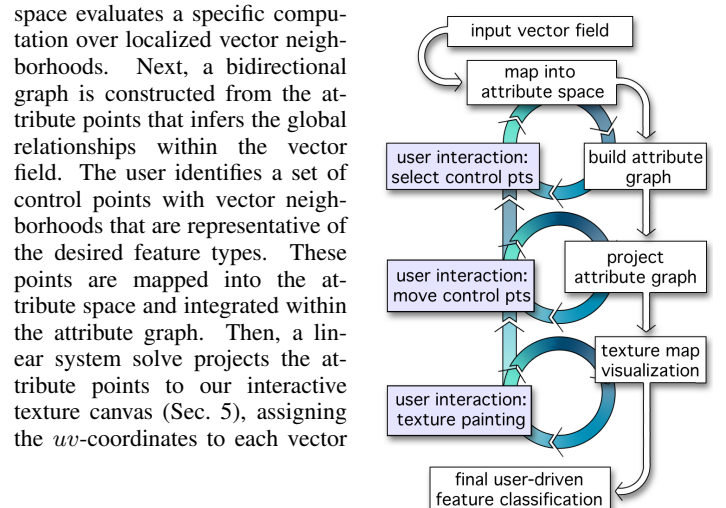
space evaluates a specific computation over localized vector neighborhoods. Next, a bidirectional graph is constructed from the attribute points that infers the global relationships within the vector field. The user identifies a set of control points with vector neighborhoods that are representative of the desired feature types. These points are mapped into the attribute space and integrated within the attribute graph. Then, a linear system solve projects the attribute points to our interactive texture canvas (Sec. 5), assigning the $uv$-coordinates to each vector

input vector field

map into attribute space

user interaction: select control pts

build attribute graph

project attribute graph

user interaction: move control pts

texture map visualization

user interaction: texture painting

final user-driven feature classification